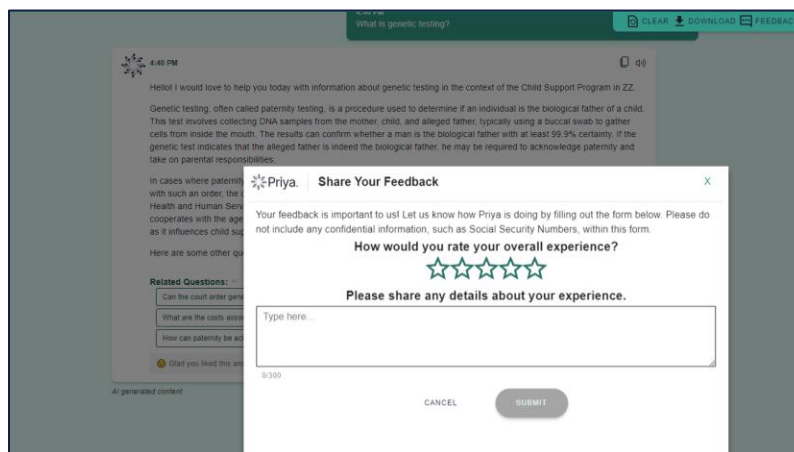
What is genetic testing?

CLEAR DOWNLOAD FEEDBAC

4:40 PM

Hello! I would love to help you today with information about genetic testing in the context of the Child Support Program in ZZ.

Genetic testing, often called paternity testing, is a procedure used to determine if an individual is the biological father of a child. This test involves collecting DNA samples from the mother, child, and alleged father, typically using a buccal swab to gather cells from inside the mouth. The results can confirm whether a man is the biological father with at least 99.9% certainty. If the genetic test indicates that the alleged father is indeed the biological father, he may be required to acknowledge paternity and take on parental responsibilities.

In cases where paternit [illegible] with such an order, the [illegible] Health and Human Serv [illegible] cooperates with the age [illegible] as it influences child sup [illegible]

Here are some other qu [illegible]

Related Questions:

Can the court order gene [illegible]

What are the costs asso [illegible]

How can paternity be ac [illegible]

Glad you liked this an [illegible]

AI generated content

Priya. Share Your Feedback X

Your feedback is important to us! Let us know how Priya is doing by filling out the form below. Please do not include any confidential information, such as Social Security Numbers, within this form.

How would you rate your overall experience?

Please share any details about your experience.

Type here...

0/300

CANCEL SUBMIT